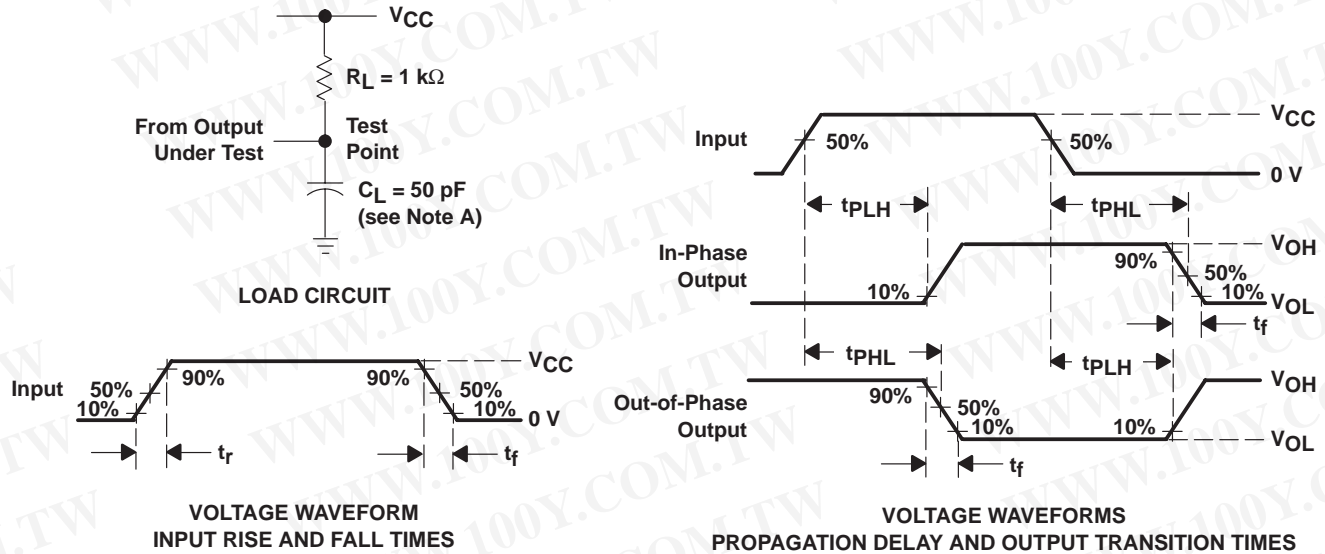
$V_{CC}$

$R_L = 1\ k\Omega$

From Output Under Test

Test Point

$C_L = 50\ pF$ (see Note A)

LOAD CIRCUIT

Input

50%

10%

90%

90%

50%

10%

$V_{CC}$

0 V

$t_r$

$t_f$

VOLTAGE WAVEFORM INPUT RISE AND FALL TIMES

Input

50%

50%

$V_{CC}$

0 V

$t_{PLH}$

$t_{PHL}$

In-Phase Output

10%

90%

50%

10%

$V_{OH}$

$V_{OL}$

$t_f$

$t_{PHL}$

$t_{PLH}$

Out-of-Phase Output

90%

50%

10%

10%

$V_{OH}$

$V_{OL}$

$t_f$

VOLTAGE WAVEFORMS PROPAGATION DELAY AND OUTPUT TRANSITION TIMES

WWW.100Y.COM.TW